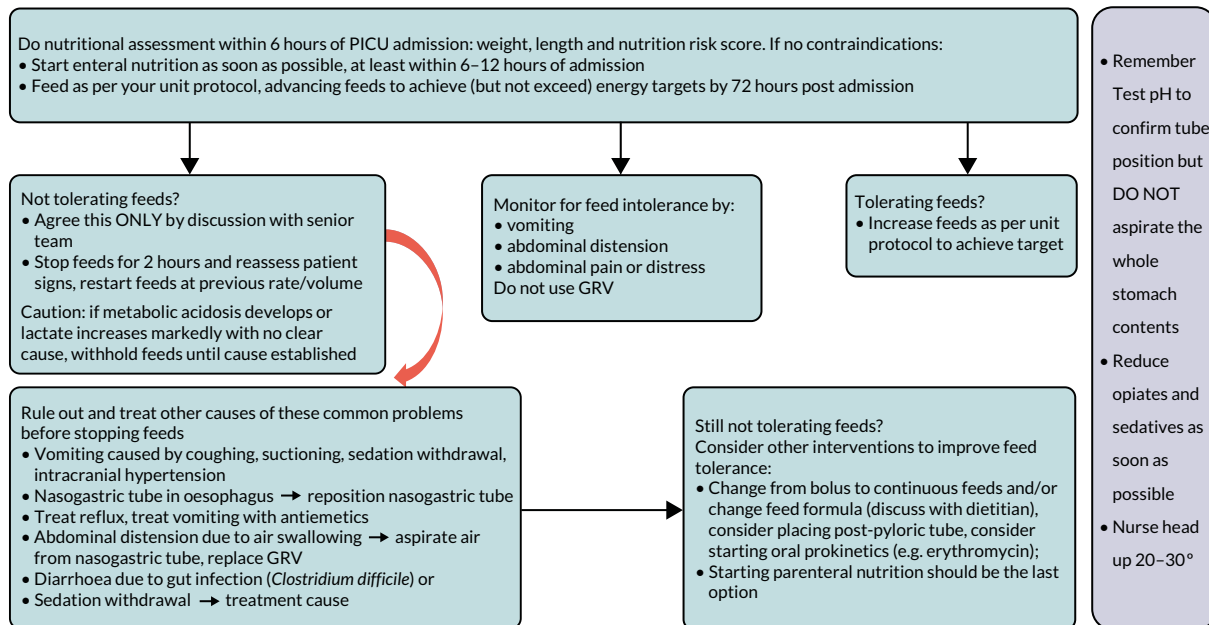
Do nutritional assessment within 6 hours of PICU admission: weight, length and nutrition risk score. If no contraindications:
• Start enteral nutrition as soon as possible, at least within 6–12 hours of admission
• Feed as per your unit protocol, advancing feeds to achieve (but not exceed) energy targets by 72 hours post admission

Not tolerating feeds?
• Agree this ONLY by discussion with senior team
• Stop feeds for 2 hours and reassess patient signs, restart feeds at previous rate/volume
Caution: if metabolic acidosis develops or lactate increases markedly with no clear cause, withhold feeds until cause established

Monitor for feed intolerance by:
• vomiting
• abdominal distension
• abdominal pain or distress
Do not use GRV

Tolerating feeds?
• Increase feeds as per unit protocol to achieve target

• Remember Test pH to confirm tube position but DO NOT aspirate the whole stomach contents
• Reduce opiates and sedatives as soon as possible
• Nurse head up 20–30°

Rule out and treat other causes of these common problems before stopping feeds
• Vomiting caused by coughing, suctioning, sedation withdrawal, intracranial hypertension
• Nasogastric tube in oesophagus → reposition nasogastric tube
• Treat reflux, treat vomiting with antiemetics
• Abdominal distension due to air swallowing → aspirate air from nasogastric tube, replace GRV
• Diarrhoea due to gut infection (Clostridium difficile) or
• Sedation withdrawal → treatment cause

Still not tolerating feeds?
Consider other interventions to improve feed tolerance:
• Change from bolus to continuous feeds and/or change feed formula (discuss with dietitian), consider placing post-pyloric tube, consider starting oral prokinetics (e.g. erythromycin);
• Starting parenteral nutrition should be the last option